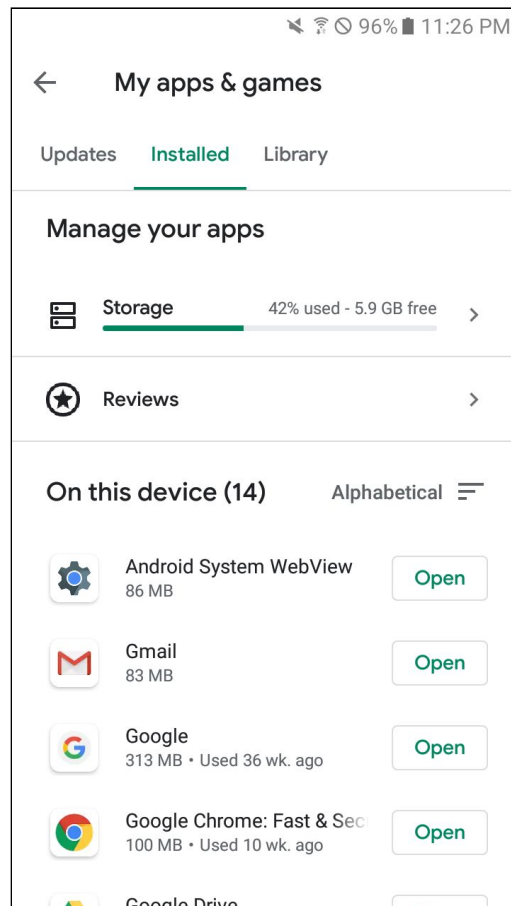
96% 11:26 PM

My apps & games

Updates Installed Library

Manage your apps

Storage 42% used - 5.9 GB free

Reviews

On this device (14) Alphabetical

Android System WebView
86 MB
Open

Gmail
83 MB
Open

Google
313 MB • Used 36 wk. ago
Open

Google Chrome: Fast & Sec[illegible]
100 MB • Used 10 wk. ago
Open

Google Drive